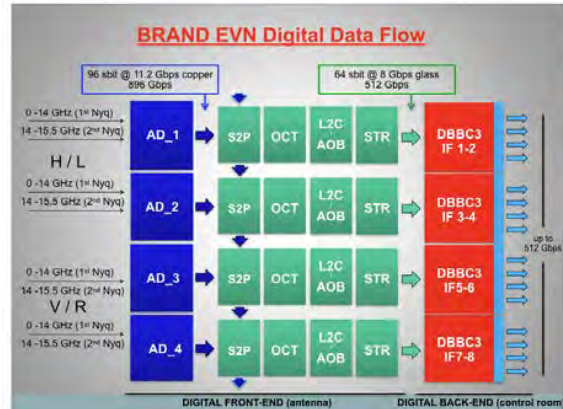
BRAND EVN Digital Data Flow

96 sbit @ 11.2 Gbps copper
896 Gbps

64 sbit @ 8 Gbps glass
512 Gbps

0 -14 GHz (1st Nyq)
14 -15.5 GHz (2nd Nyq)
H / L
0 -14 GHz (1st Nyq)
14 -15.5 GHz (2nd Nyq)

0 -14 GHz (1st Nyq)
14 -15.5 GHz (2nd Nyq)
V / R
0 -14 GHz (1st Nyq)
14 -15.5 GHz (2nd Nyq)

AD_1
S2P
OCT
L2C
AOB
STR
DBBC3
IF 1-2

AD_2
S2P
OCT
L2C
AOB
STR
DBBC3
IF 3-4

AD_3
S2P
OCT
L2C
AOB
STR
DBBC3
IF5-6

AD_4
S2P
OCT
L2C
AOB
STR
DBBC3
IF7-8

up to
512 Gbps

DIGITAL FRONT-END (antenna)
DIGITAL BACK-END (control room)